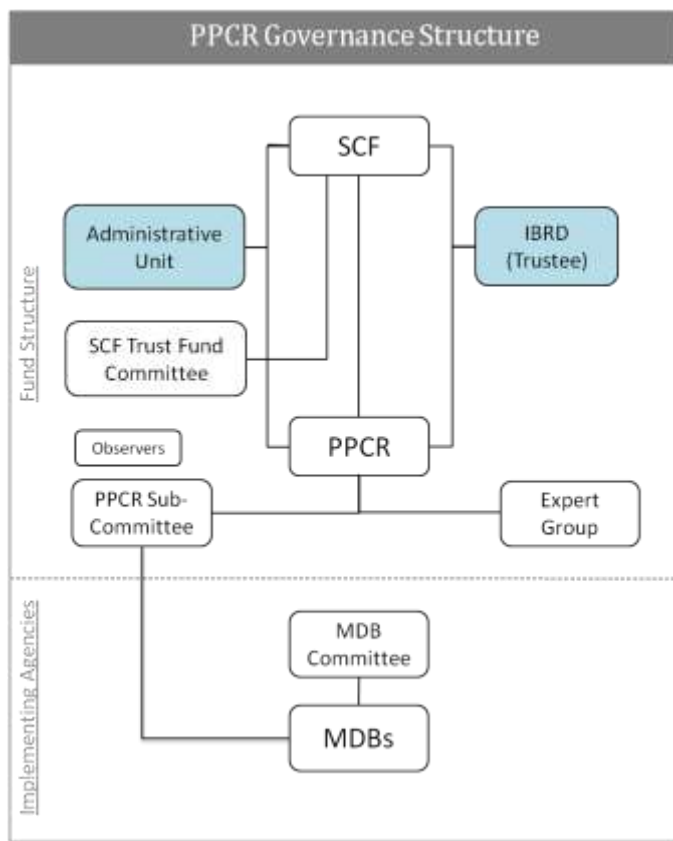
PPCR Governance Structure

Fund Structure

SCF

Administrative Unit

IBRD (Trustee)

SCF Trust Fund Committee

Observers

PPCR

PPCR Sub-Committee

Expert Group

Implementing Agencies

MDB Committee

MDBs